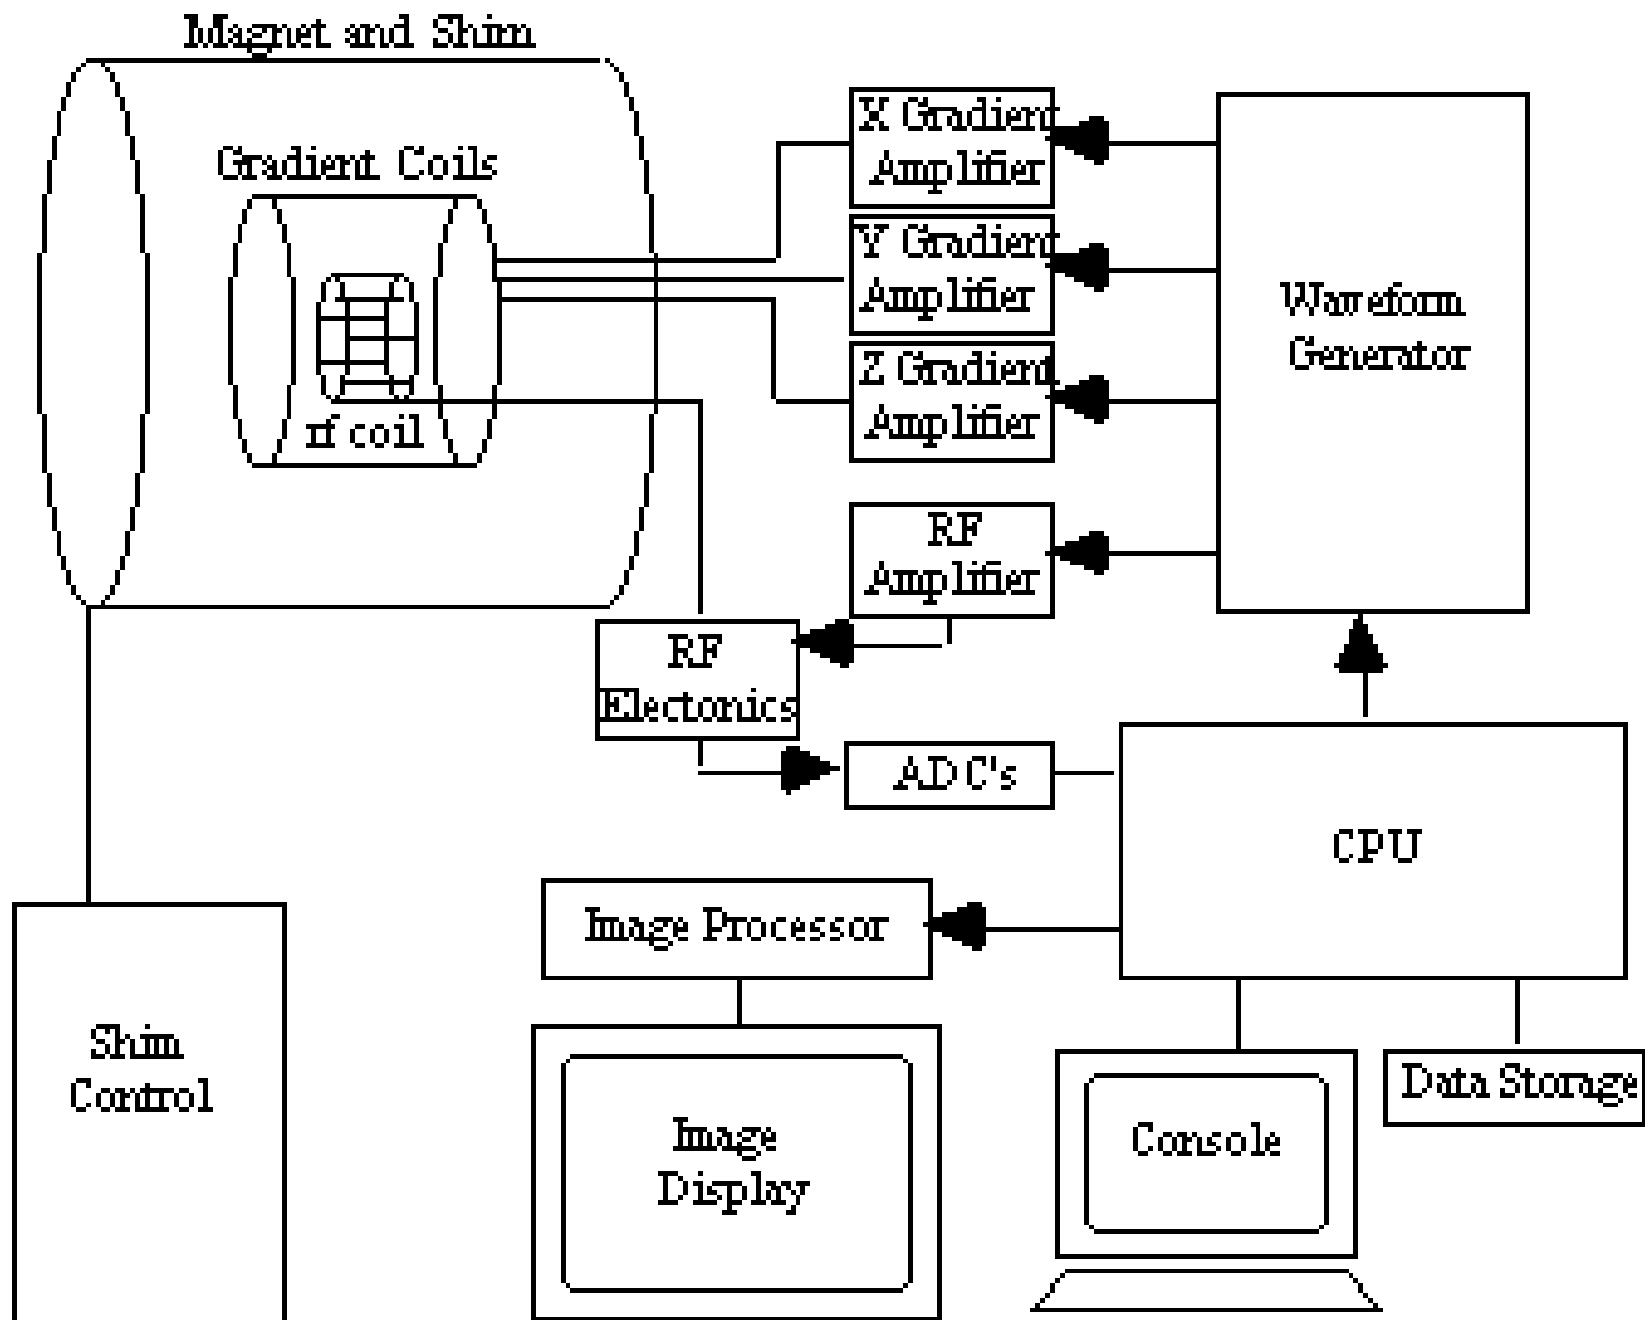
Magnet and Shim

Gradient Coils

rf coil

X Gradient Amplifier

Y Gradient Amplifier

Z Gradient Amplifier

Waveform Generator

RF Amplifier

RF Electonics

ADC's

CPU

Image Processor

Shim Control

Image Display

Console

Data Storage